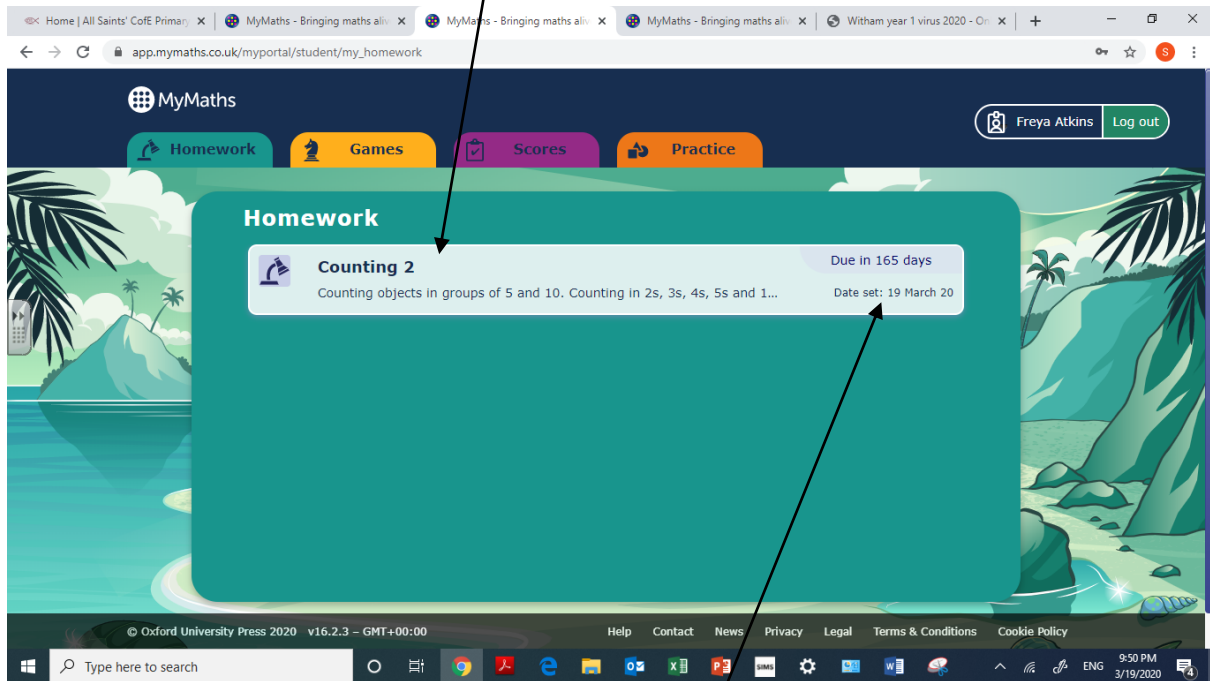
Home | All Saints' CofE Primary ×
MyMaths - Bringing maths aliv ×
MyMaths - Bringing maths aliv ×
MyMaths - Bringing maths aliv ×
Witham year 1 virus 2020 - On ×
+

app.mymaths.co.uk/myportal/student/my_homework

MyMaths

Freya Atkins
Log out

Homework
Games
Scores
Practice

Homework

Counting 2
Counting objects in groups of 5 and 10. Counting in 2s, 3s, 4s, 5s and 1...
Due in 165 days
Date set: 19 March 20

© Oxford University Press 2020 v16.2.3 – GMT+00:00
Help Contact News Privacy Legal Terms & Conditions Cookie Policy

Type here to search
ENG
9:50 PM
3/19/2020
4